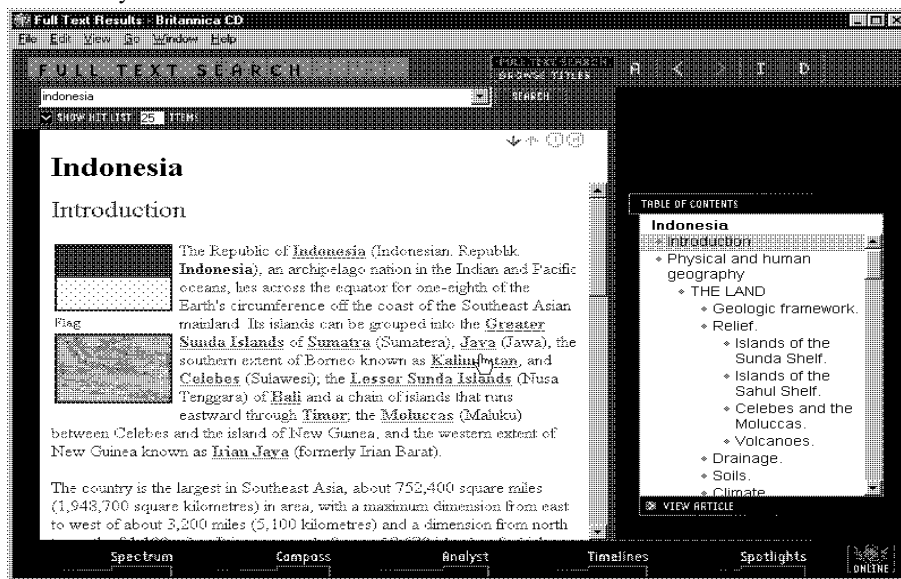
Full Text Results - Britannica CD
File Edit View Go Window Help

FULL TEXT SEARCH
FULL TEXT SEARCH
BROWSE TITLES
indonesia
SEARCH
SHOW HIT LIST 25 ITEMS

Indonesia

Introduction

Flag

The Republic of Indonesia (Indonesian: Republik Indonesia), an archipelago nation in the Indian and Pacific oceans, lies across the equator for one-eighth of the Earth's circumference off the coast of the Southeast Asian mainland. Its islands can be grouped into the Greater Sunda Islands of Sumatra (Sumatera), Java (Jawa), the southern extent of Borneo known as Kalimantan, and Celebes (Sulawesi); the Lesser Sunda Islands (Nusa Tenggara) of Bali and a chain of islands that runs eastward through Timor; the Moluccas (Maluku) between Celebes and the island of New Guinea, and the western extent of New Guinea known as Irian Jaya (formerly Irian Barat).

The country is the largest in Southeast Asia, about 752,400 square miles (1,948,700 square kilometres) in area, with a maximum dimension from east to west of about 3,200 miles (5,100 kilometres) and a dimension from north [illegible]

TABLE OF CONTENTS
Indonesia
Introduction
Physical and human geography
THE LAND
Geologic framework.
Relief.
Islands of the Sunda Shelf.
Islands of the Sahul Shelf.
Celebes and the Moluccas.
Volcanoes.
Drainage.
Soils.
Climate.
VIEW ARTICLE

Spectrum Compass Analyst Timelines Spotlights ONLINE